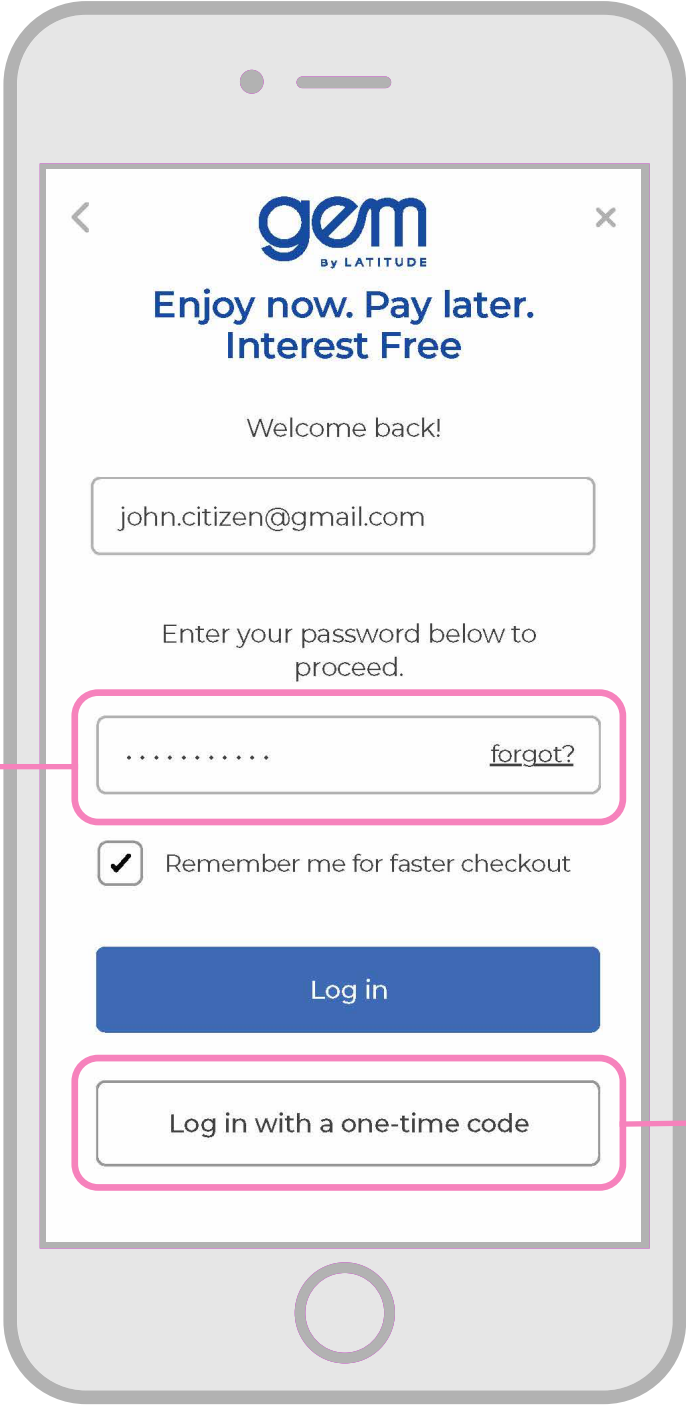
gem
By LATITUDE

Enjoy now. Pay later. Interest Free

Welcome back!

john.citizen@gmail.com

Enter your password below to proceed.

forgot?

Remember me for faster checkout

Log in

Log in with a one-time code